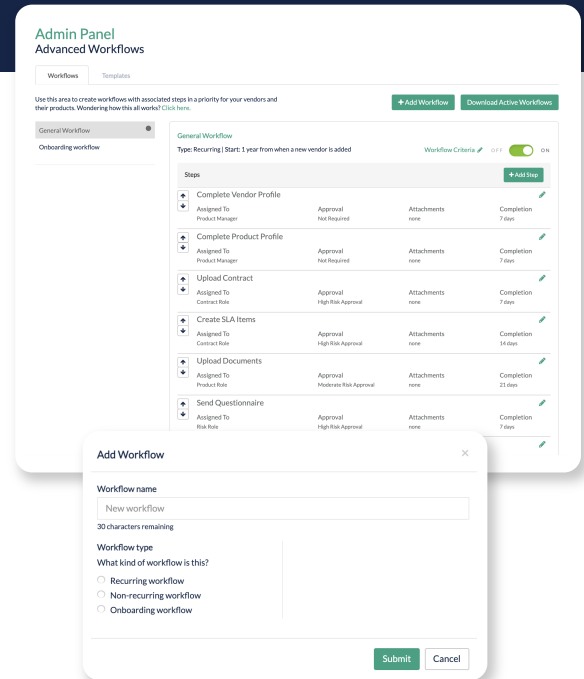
Admin Panel
Advanced Workflows

Workflows | Templates

Use this area to create workflows with associated steps in a priority for your vendors and their products. Wondering how this all works? Click here.

+ Add Workflow
Download Active Workflows

General Workflow
Onboarding workflow

General Workflow
Type: Recurring | Start: 1 year from when a new vendor is added
Workflow Criteria OFF ON

Steps
+ Add Step

Complete Vendor Profile
Assigned To: Product Manager
Approval: Not Required
Attachments: none
Completion: 7 days

Complete Product Profile
Assigned To: Product Manager
Approval: Not Required
Attachments: none
Completion: 7 days

Upload Contract
Assigned To: Contract Role
Approval: High Risk Approval
Attachments: none
Completion: 7 days

Create SLA Items
Assigned To: Contract Role
Approval: High Risk Approval
Attachments: none
Completion: 14 days

Upload Documents
Assigned To: Product Role
Approval: Moderate Risk Approval
Attachments: none
Completion: 21 days

Send Questionnaire
Assigned To: Risk Role
Approval: High Risk Approval
Attachments: none
Completion: 7 days

Add Workflow ×

Workflow name
New workflow
30 characters remaining

Workflow type
What kind of workflow is this?
Recurring workflow
Non-recurring workflow
Onboarding workflow

Submit Cancel